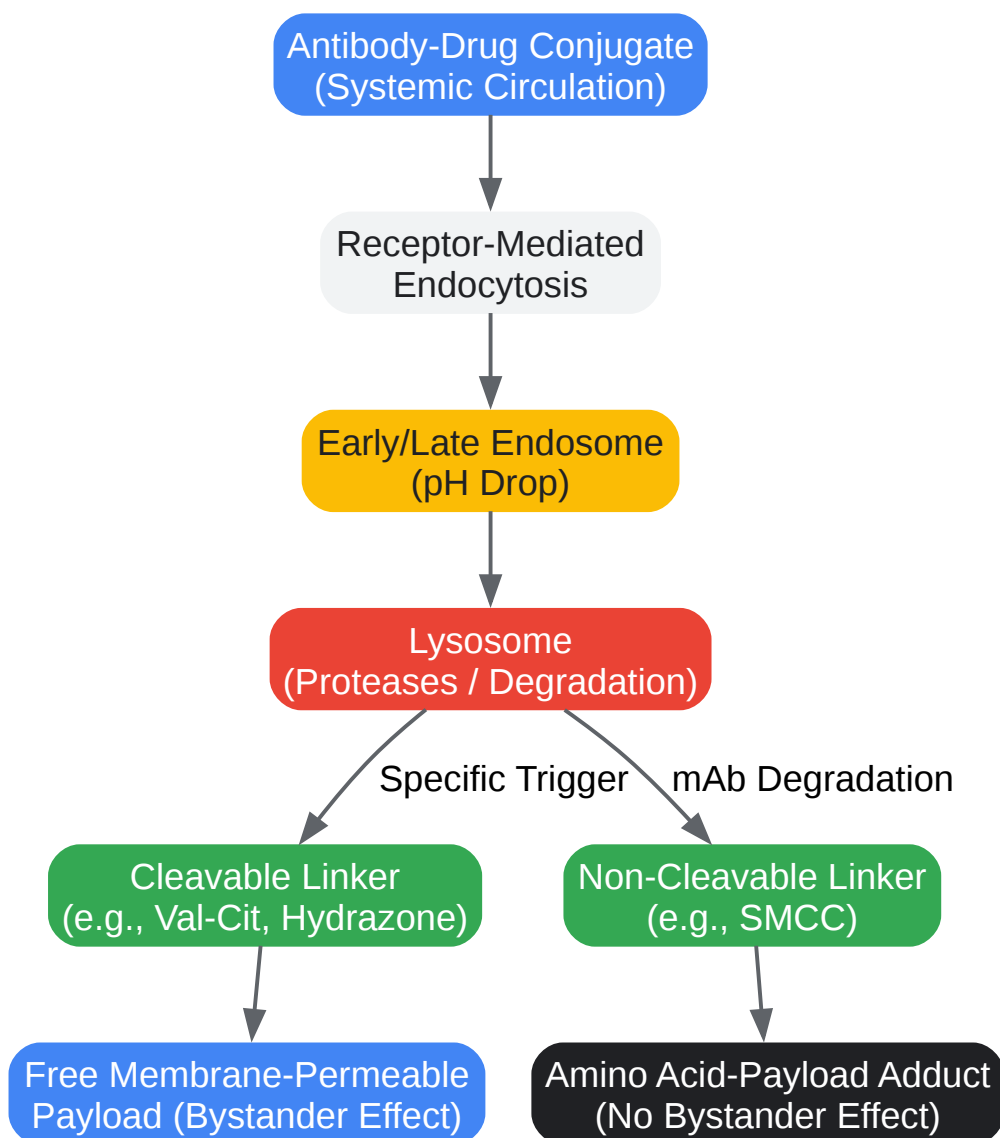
Antibody-Drug Conjugate
(Systemic Circulation)

Receptor-Mediated
Endocytosis

Early/Late Endosome
(pH Drop)

Lysosome
(Proteases / Degradation)

Specific Trigger

mAb Degradation

Cleavable Linker
(e.g., Val-Cit, Hydrazone)

Non-Cleavable Linker
(e.g., SMCC)

Free Membrane-Permeable
Payload (Bystander Effect)

Amino Acid-Payload Adduct
(No Bystander Effect)